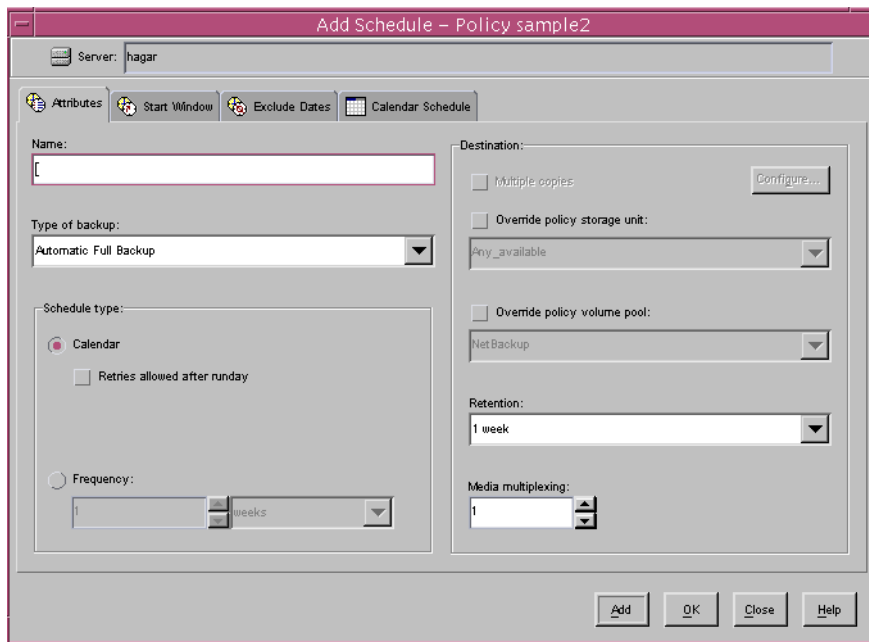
Add Schedule – Policy sample2

Server: hagar

Attributes | Start Window | Exclude Dates | Calendar Schedule

Name:

[

Type of backup:

Automatic Full Backup

Schedule type:

Calendar

Retries allowed after runday

Frequency:

1

weeks

Destination:

Multiple copies

Configure...

Override policy storage unit:

Any_available

Override policy volume pool:

NetBackup

Retention:

1 week

Media multiplexing:

1

Add | OK | Close | Help